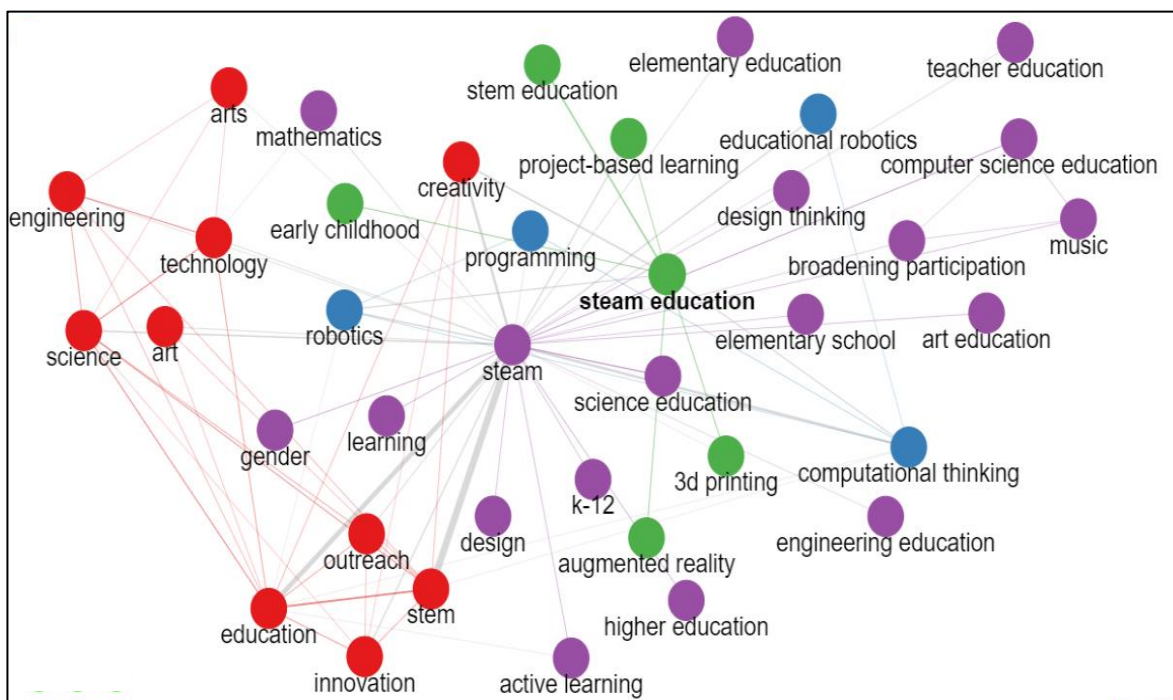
elementary education
teacher education
stem education
arts
mathematics
educational robotics
creativity
project-based learning
computer science education
engineering
design thinking
early childhood
technology
programming
music
broadening participation
steam education
robotics
science
art
elementary school
art education
steam
science education
learning
gender
computational thinking
3d printing
k-12
design
engineering education
outreach
augmented reality
stem
education
higher education
innovation
active learning